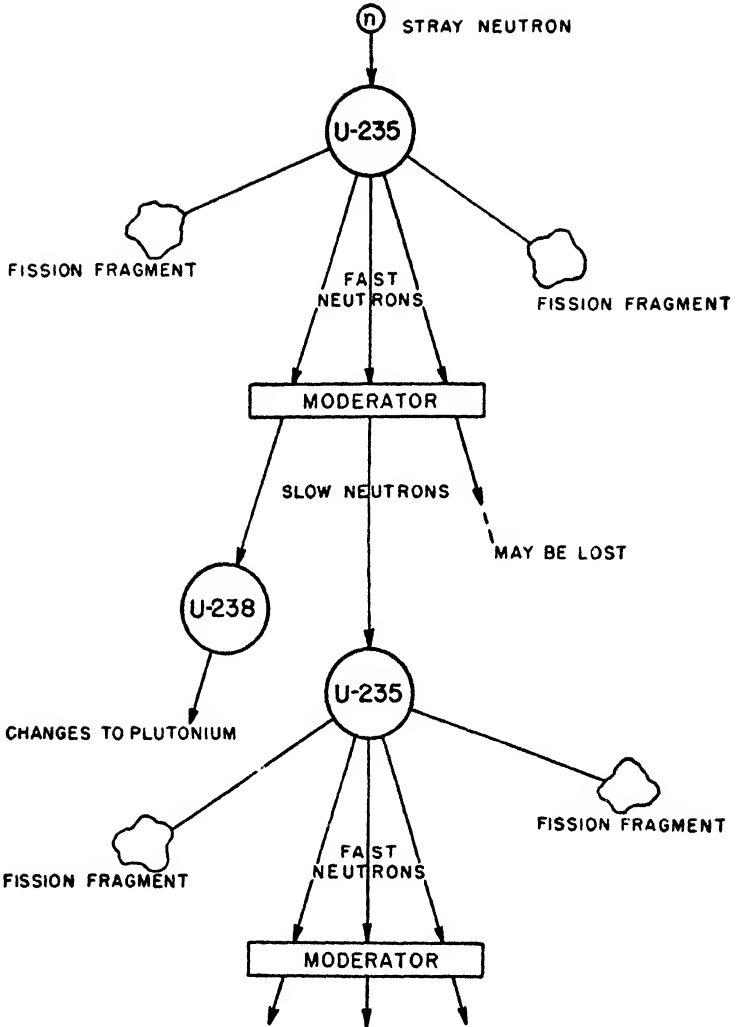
n STRAY NEUTRON

U-235

FISSION FRAGMENT

FAST NEUTRONS

FISSION FRAGMENT

MODERATOR

SLOW NEUTRONS

MAY BE LOST

U-238

CHANGES TO PLUTONIUM

U-235

FISSION FRAGMENT

FAST NEUTRONS

FISSION FRAGMENT

MODERATOR